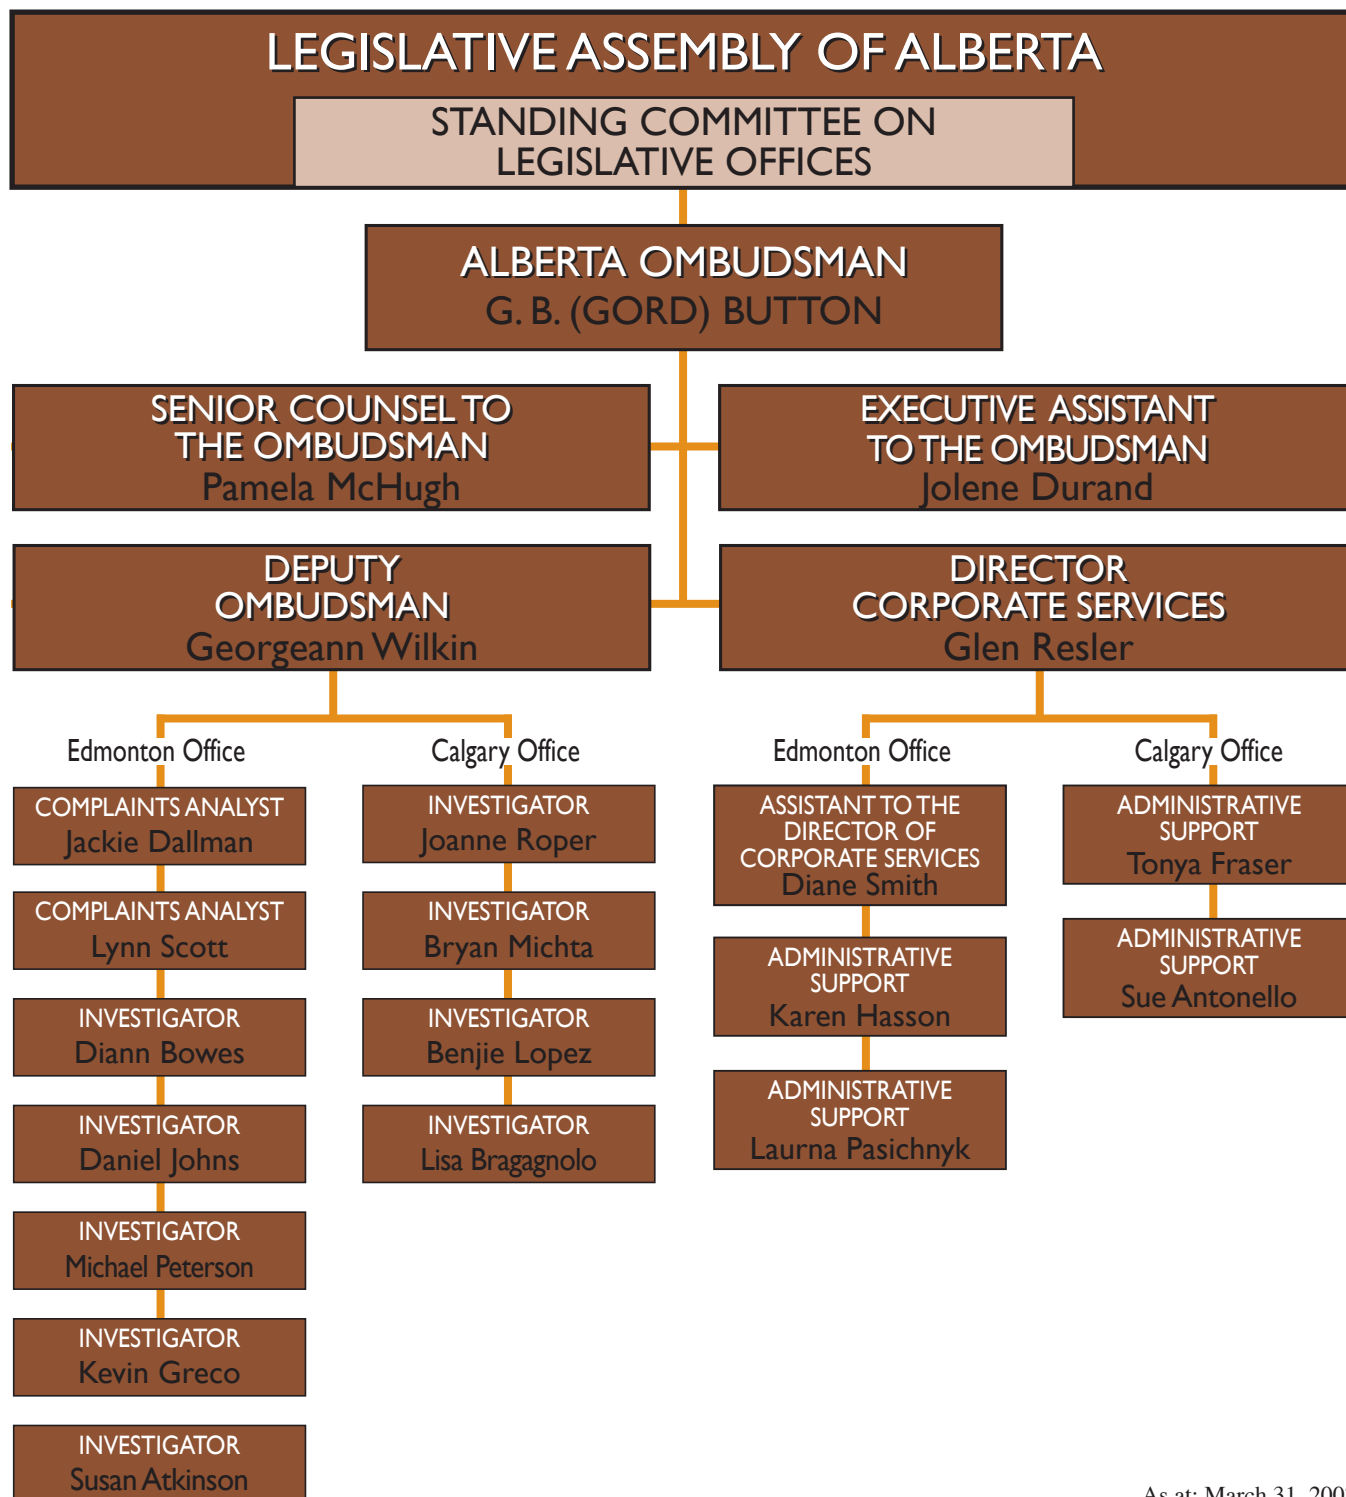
LEGISLATIVE ASSEMBLY OF ALBERTA

STANDING COMMITTEE ON LEGISLATIVE OFFICES

ALBERTA OMBUDSMAN
G. B. (GORD) BUTTON

SENIOR COUNSEL TO THE OMBUDSMAN
Pamela McHugh

EXECUTIVE ASSISTANT TO THE OMBUDSMAN
Jolene Durand

DEPUTY OMBUDSMAN
Georgeann Wilkin

DIRECTOR CORPORATE SERVICES
Glen Resler

Edmonton Office

COMPLAINTS ANALYST
Jackie Dallman

COMPLAINTS ANALYST
Lynn Scott

INVESTIGATOR
Diann Bowes

INVESTIGATOR
Daniel Johns

INVESTIGATOR
Michael Peterson

INVESTIGATOR
Kevin Greco

INVESTIGATOR
Susan Atkinson

Calgary Office

INVESTIGATOR
Joanne Roper

INVESTIGATOR
Bryan Michta

INVESTIGATOR
Benjie Lopez

INVESTIGATOR
Lisa Bragagnolo

Edmonton Office

ASSISTANT TO THE DIRECTOR OF CORPORATE SERVICES
Diane Smith

ADMINISTRATIVE SUPPORT
Karen Hasson

ADMINISTRATIVE SUPPORT
Laurna Pasichnyk

Calgary Office

ADMINISTRATIVE SUPPORT
Tonya Fraser

ADMINISTRATIVE SUPPORT
Sue Antonello

As at: March 31, 200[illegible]